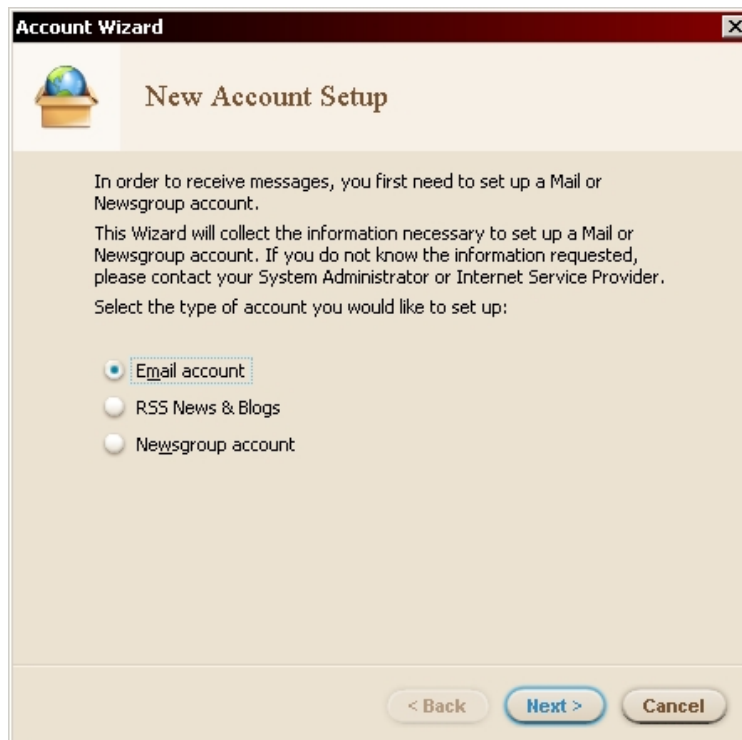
Account Wizard

New Account Setup

In order to receive messages, you first need to set up a Mail or Newsgroup account.

This Wizard will collect the information necessary to set up a Mail or Newsgroup account. If you do not know the information requested, please contact your System Administrator or Internet Service Provider.

Select the type of account you would like to set up:

Email account

RSS News & Blogs

Newsgroup account

< Back

Next >

Cancel